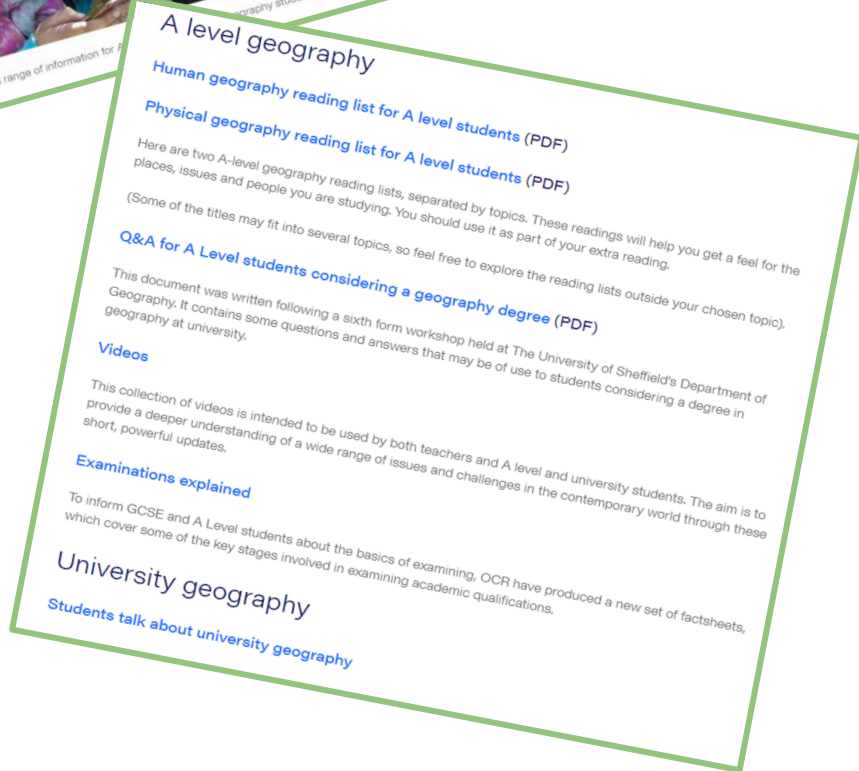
range of information for A

ography stu

A level geography

Human geography reading list for A level students (PDF)

Physical geography reading list for A level students (PDF)

Here are two A-level geography reading lists, separated by topics. These readings will help you get a feel for the places, issues and people you are studying. You should use it as part of your extra reading.

(Some of the titles may fit into several topics, so feel free to explore the reading lists outside your chosen topic).

Q&A for A Level students considering a geography degree (PDF)

This document was written following a sixth form workshop held at The University of Sheffield's Department of Geography. It contains some questions and answers that may be of use to students considering a degree in geography at university.

Videos

This collection of videos is intended to be used by both teachers and A level and university students. The aim is to provide a deeper understanding of a wide range of issues and challenges in the contemporary world through these short, powerful updates.

Examinations explained

To inform GCSE and A Level students about the basics of examining, OCR have produced a new set of factsheets, which cover some of the key stages involved in examining academic qualifications.

University geography

Students talk about university geography